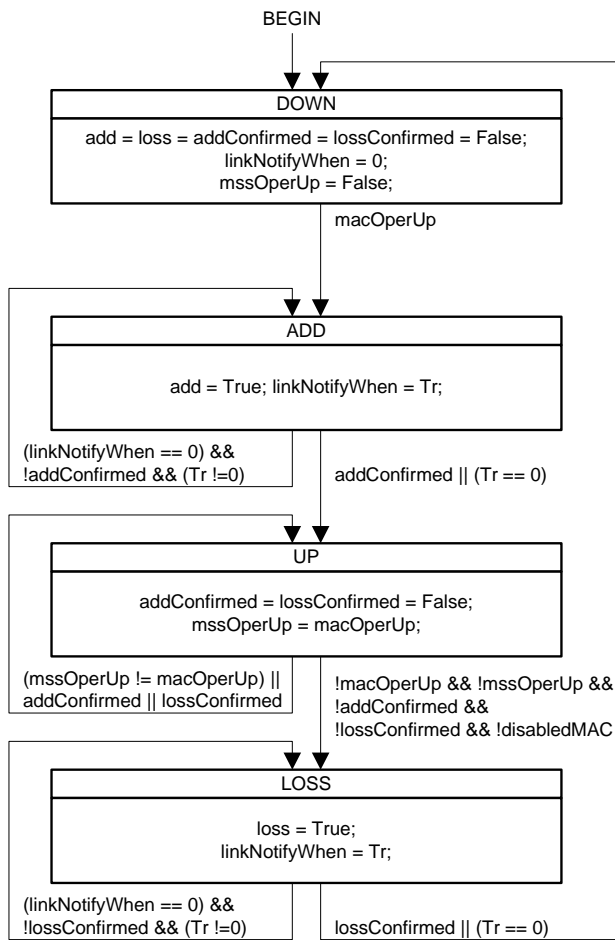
BEGIN

DOWN

add = loss = addConfirmed = lossConfirmed = False;
linkNotifyWhen = 0;
mssOperUp = False;

macOperUp

ADD

add = True; linkNotifyWhen = Tr;

(linkNotifyWhen == 0) &&
!addConfirmed && (Tr !=0)

addConfirmed || (Tr == 0)

UP

addConfirmed = lossConfirmed = False;
mssOperUp = macOperUp;

(mssOperUp != macOperUp) ||
addConfirmed || lossConfirmed

!macOperUp && !mssOperUp &&
!addConfirmed &&
!lossConfirmed && !disabledMAC

LOSS

loss = True;
linkNotifyWhen = Tr;

(linkNotifyWhen == 0) &&
!lossConfirmed && (Tr !=0)

lossConfirmed || (Tr == 0)